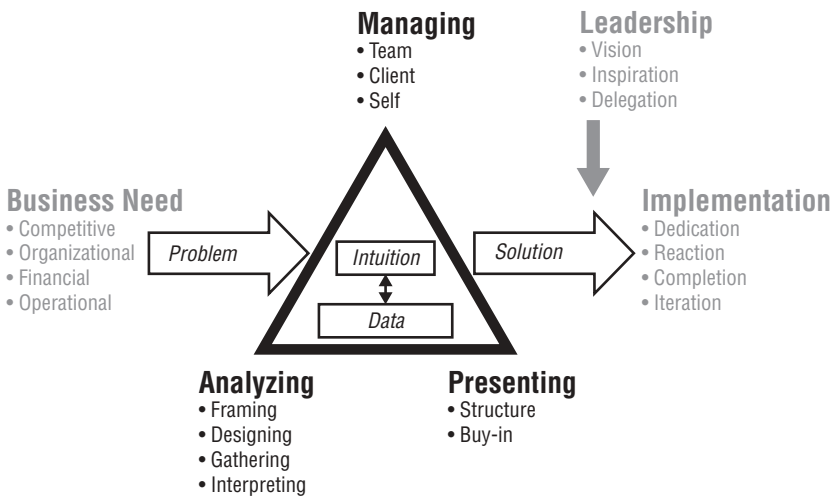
Managing
• Team
• Client
• Self

Leadership
• Vision
• Inspiration
• Delegation

Business Need
• Competitive
• Organizational
• Financial
• Operational

Problem

Intuition

Data

Solution

Implementation
• Dedication
• Reaction
• Completion
• Iteration

Analyzing
• Framing
• Designing
• Gathering
• Interpreting

Presenting
• Structure
• Buy-in